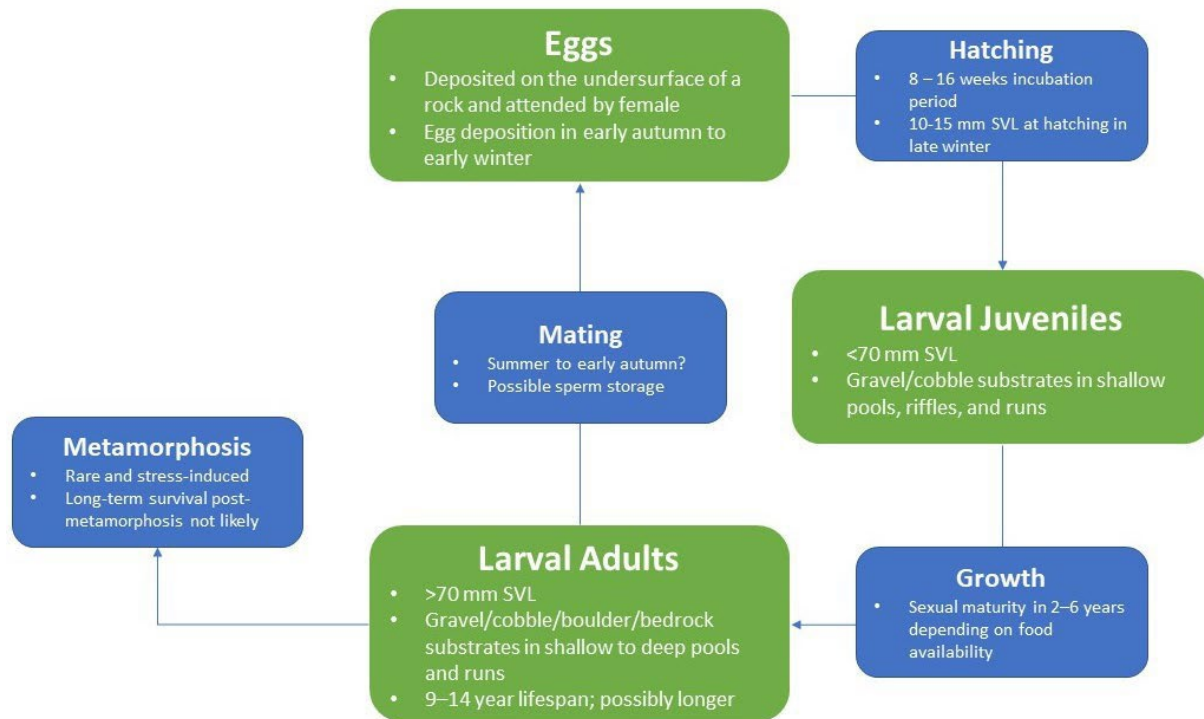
Eggs
- Deposited on the undersurface of a rock and attended by female
- Egg deposition in early autumn to early winter

Hatching
- 8 – 16 weeks incubation period
- 10-15 mm SVL at hatching in late winter

Larval Juveniles
- <70 mm SVL
- Gravel/cobble substrates in shallow pools, riffles, and runs

Growth
- Sexual maturity in 2–6 years depending on food availability

Larval Adults
- >70 mm SVL
- Gravel/cobble/boulder/bedrock substrates in shallow to deep pools and runs
- 9–14 year lifespan; possibly longer

Metamorphosis
- Rare and stress-induced
- Long-term survival post-metamorphosis not likely

Mating
- Summer to early autumn?
- Possible sperm storage